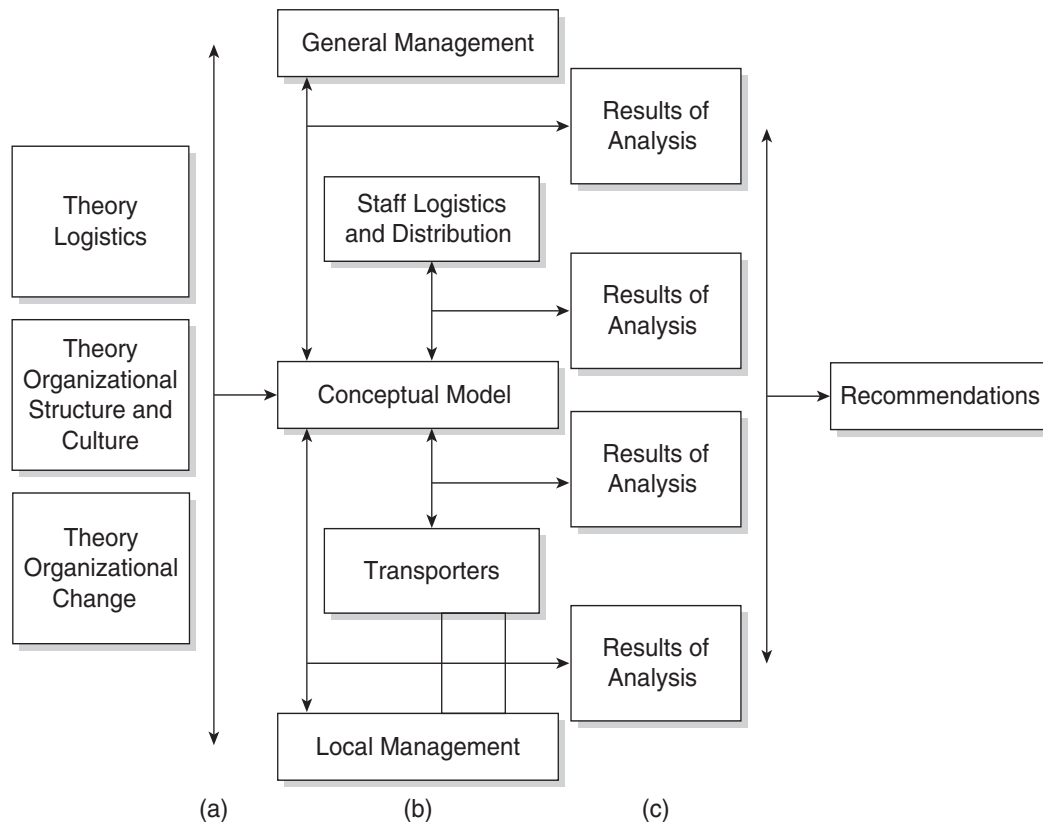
General Management

Results of Analysis

Theory Logistics

Staff Logistics and Distribution

Results of Analysis

Theory Organizational Structure and Culture

Conceptual Model

Recommendations

Results of Analysis

Theory Organizational Change

Transporters

Results of Analysis

Local Management

(a)

(b)

(c)